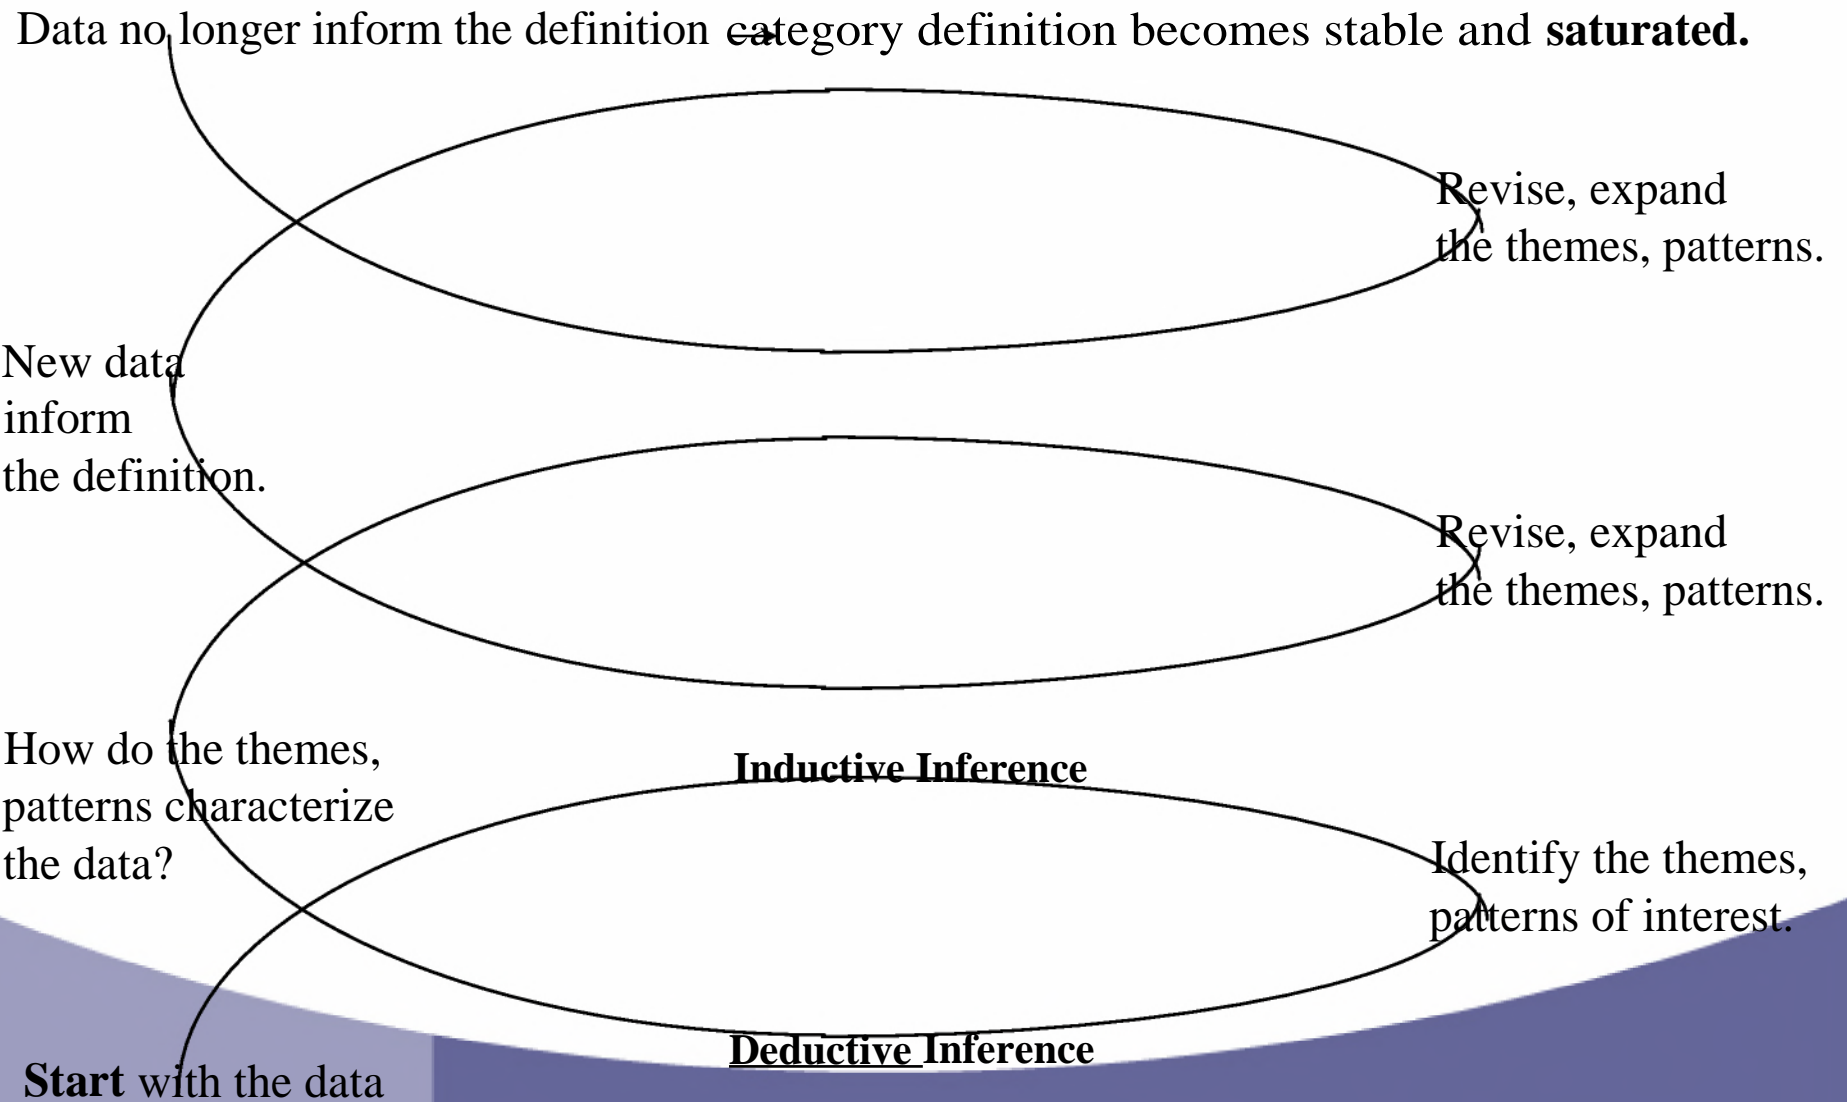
Data no longer inform the definition category definition becomes stable and **saturated.**

Revise, expand the themes, patterns.

New data inform the definition.

Revise, expand the themes, patterns.

How do the themes, patterns characterize the data?

**Inductive Inference**

Identify the themes, patterns of interest.

**Deductive Inference**

**Start** with the data